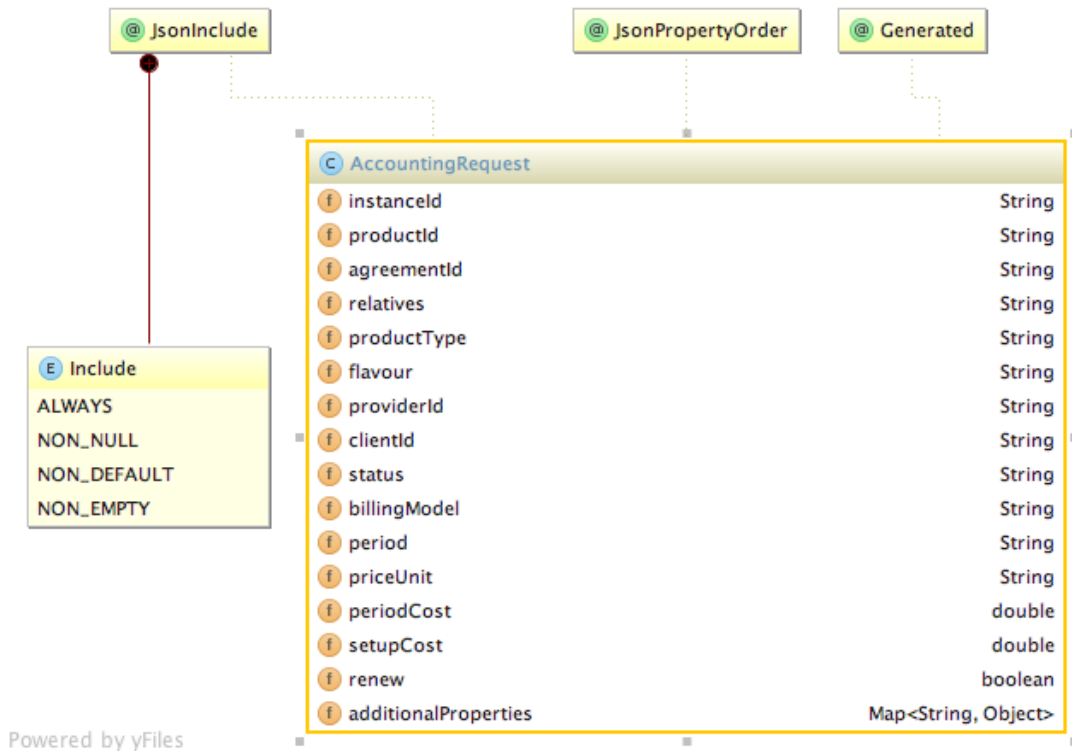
@ JsonInclude

@ JsonPropertyOrder

@ Generated

C AccountingRequest

| | |
|---|---|
| f instanceId | String |
| f productId | String |
| f agreementId | String |
| f relatives | String |
| f productType | String |
| f flavour | String |
| f providerId | String |
| f clientId | String |
| f status | String |
| f billingModel | String |
| f period | String |
| f priceUnit | String |
| f periodCost | double |
| f setupCost | double |
| f renew | boolean |
| f additionalProperties | Map<String, Object> |

E Include

ALWAYS
NON_NULL
NON_DEFAULT
NON_EMPTY

Powered by yFiles